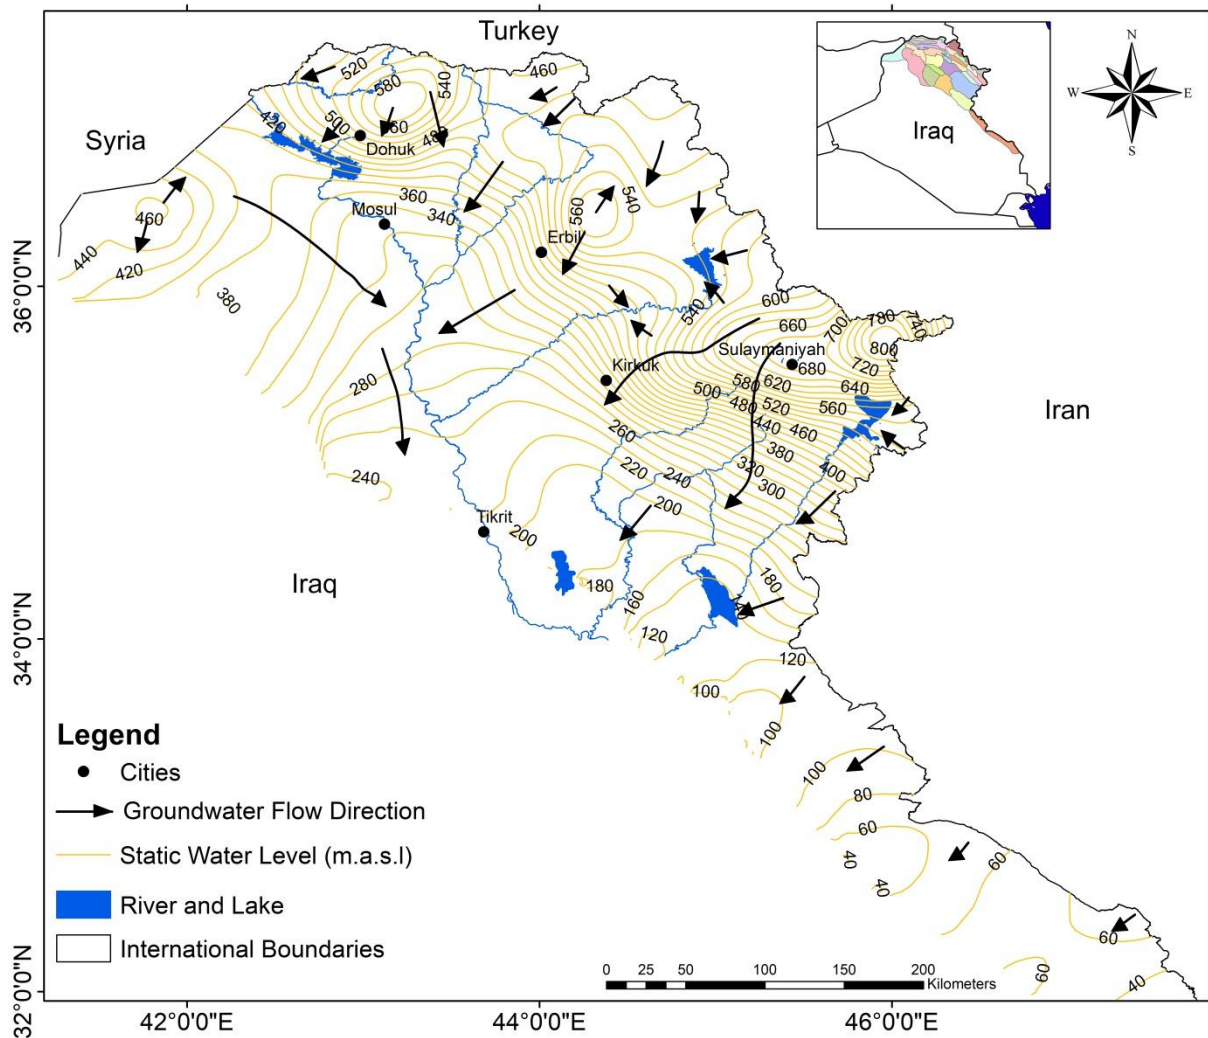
Turkey
Syria
Iraq
Iran
Iraq
N
S
W
E
520
580
460
540
420
500
560
480
Dohuk
360
340
Mosul
460
440
420
380
560
540
Erbil
540
600
660
700
780
740
800
720
Sulaymaniyah
680
640
Kirkuk
500
580
620
480
520
560
440
460
380
400
320
300
280
260
220
240
200
240
Tikrit
200
180
160
120
180
140
120
100
100
100
80
60
40
40
60
60
60
40
36°0'0"N
34°0'0"N
32°0'0"N
42°0'0"E
44°0'0"E
46°0'0"E
Legend
Cities
Groundwater Flow Direction
Static Water Level (m.a.s.l)
River and Lake
International Boundaries
0 25 50 100 150 200 Kilometers